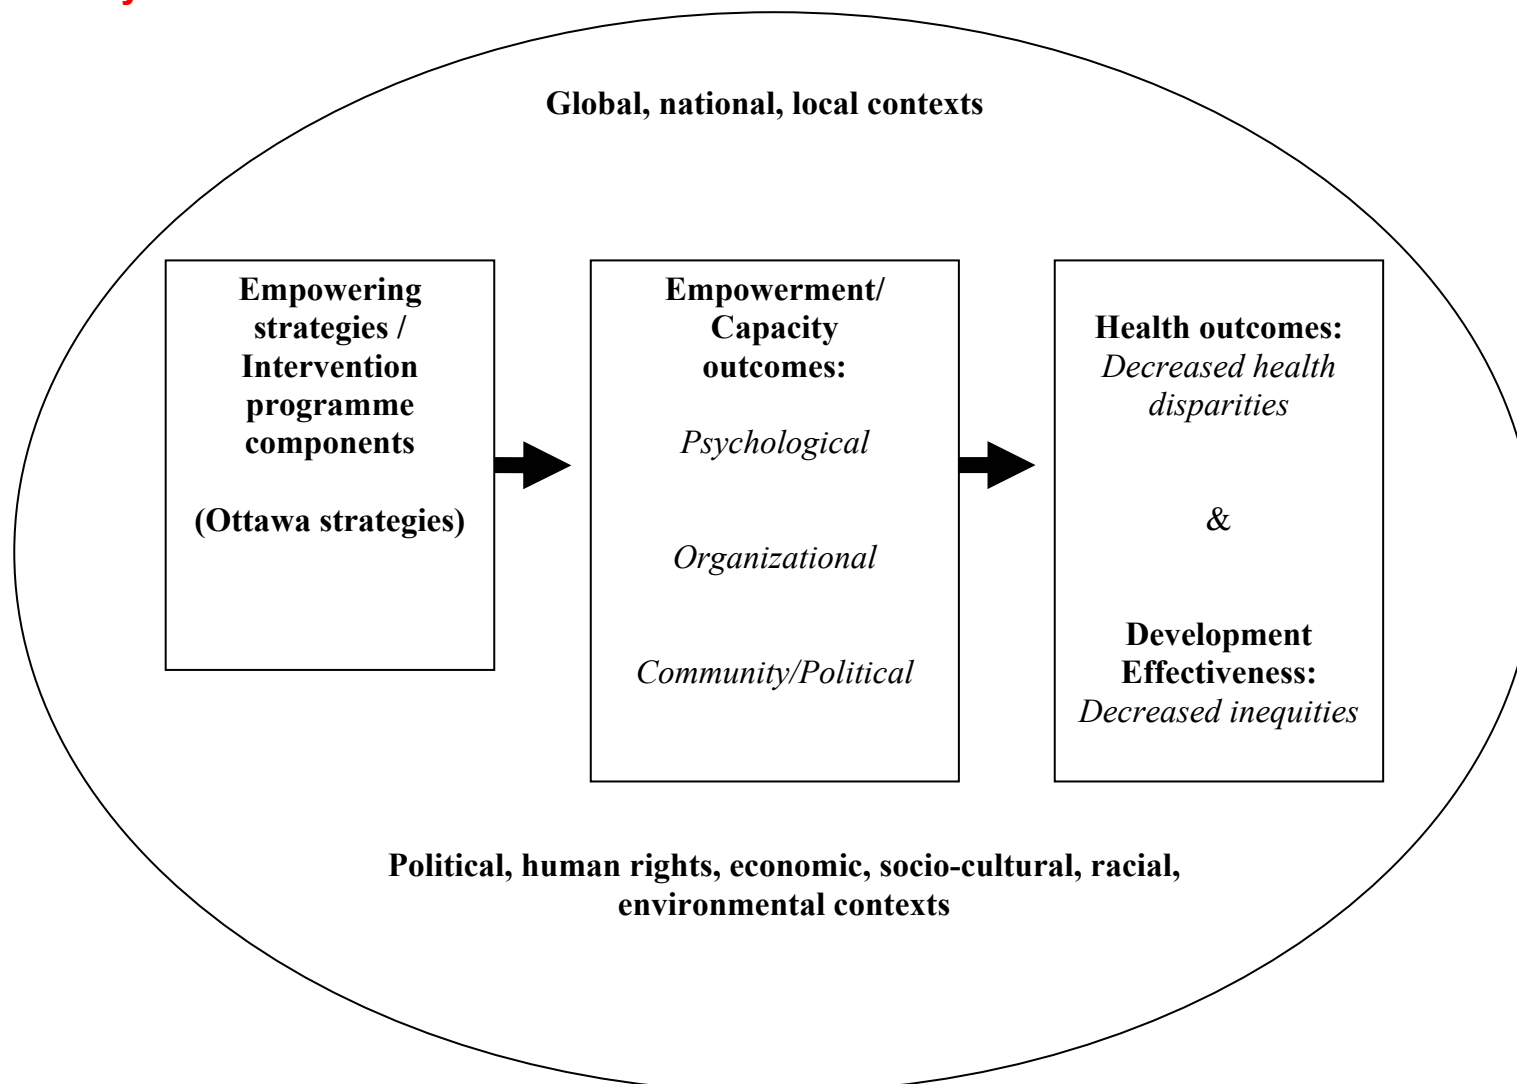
Global, national, local contexts

Empowering strategies / Intervention programme components

(Ottawa strategies)

Empowerment/ Capacity outcomes:

*Psychological*

*Organizational*

*Community/Political*

Health outcomes: *Decreased health disparities*

&

Development Effectiveness: *Decreased inequities*

Political, human rights, economic, socio-cultural, racial, environmental contexts